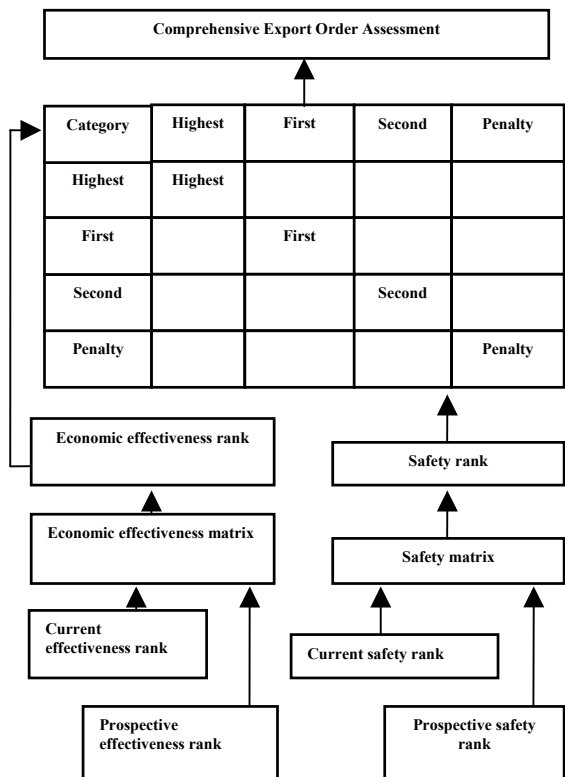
Comprehensive Export Order Assessment

| Category | Highest | First | Second | Penalty |
|---|---|---|---|---|
| Highest | Highest | | | |
| First | | First | | |
| Second | | | Second | |
| Penalty | | | | Penalty |

Economic effectiveness rank

Economic effectiveness matrix

Current effectiveness rank

Prospective effectiveness rank

Safety rank

Safety matrix

Current safety rank

Prospective safety rank